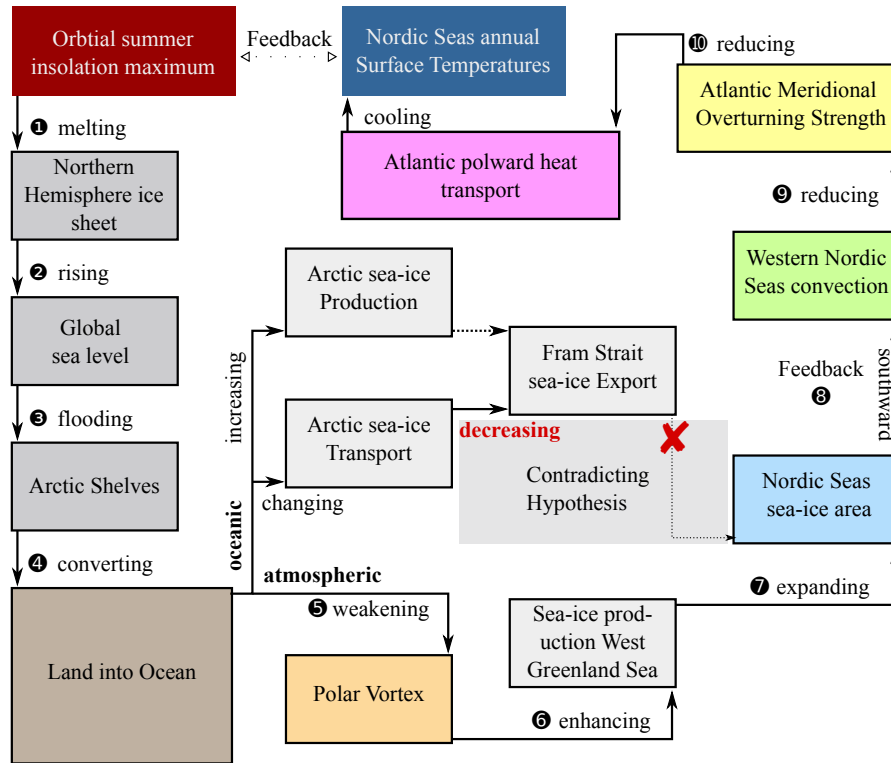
Orbtial summer insolation maximum

Feedback

Nordic Seas annual Surface Temperatures

❿ reducing

Atlantic Meridional Overturning Strength

❶ melting

cooling

Atlantic polward heat transport

Northern Hemisphere ice sheet

❾ reducing

❷ rising

Arctic sea-ice Production

Western Nordic Seas convection

Global sea level

increasing

Fram Strait sea-ice Export

Feedback ❽

southward

❸ flooding

Arctic sea-ice Transport

decreasing

Contradicting Hypothesis

Arctic Shelves

changing

Nordic Seas sea-ice area

oceanic

❹ converting

atmospheric

❼ expanding

❺ weakening

Sea-ice production West Greenland Sea

Land into Ocean

Polar Vortex

❻ enhancing